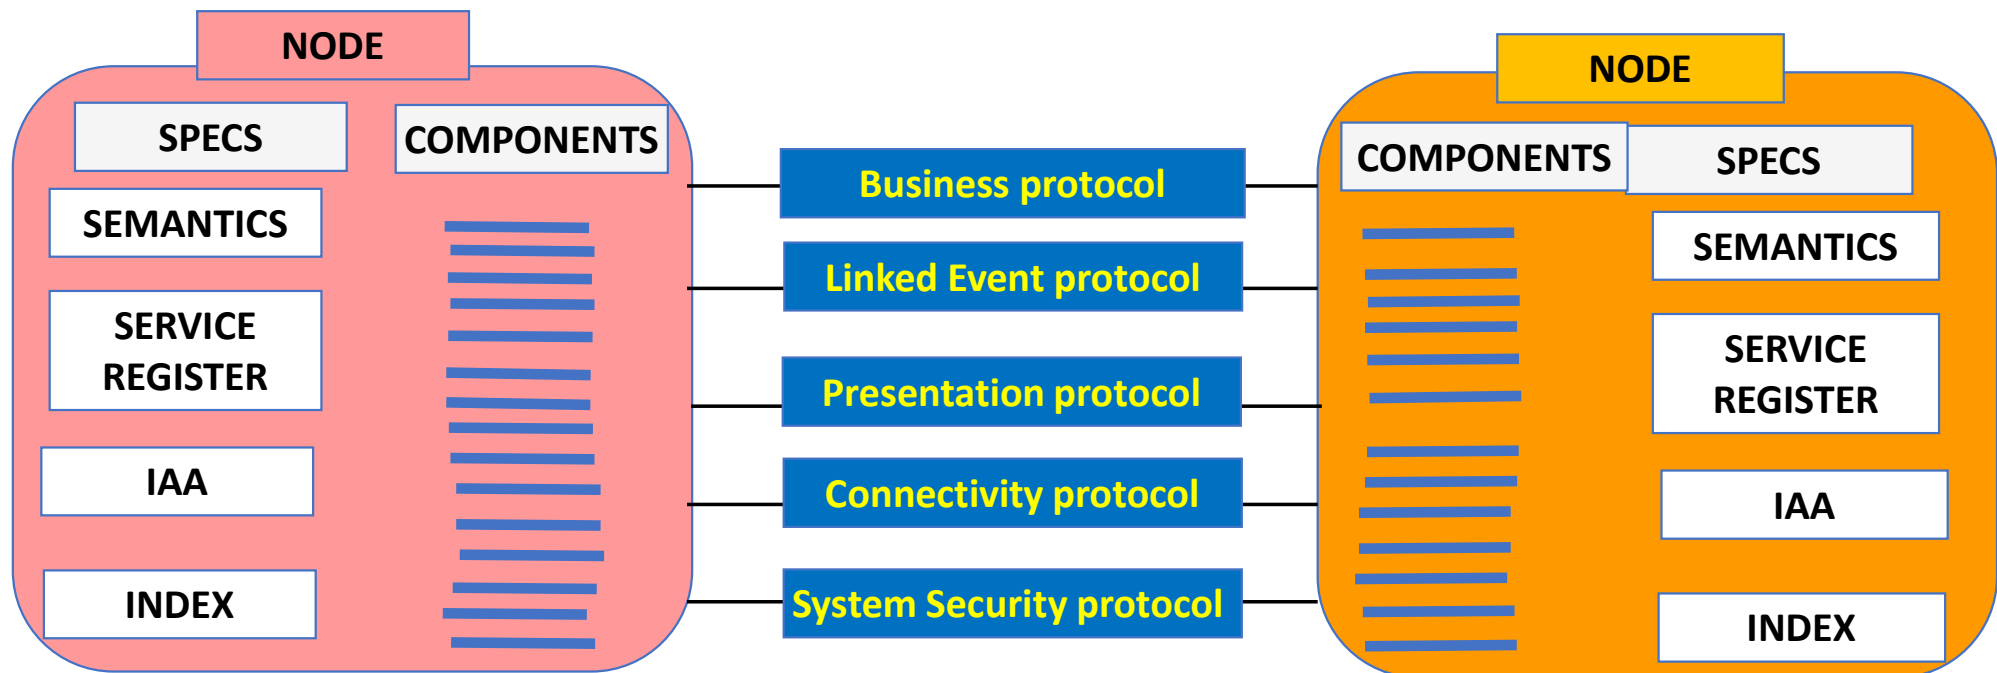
NODE

SPECS

COMPONENTS

SEMANTICS

SERVICE REGISTER

IAA

INDEX

Business protocol

Linked Event protocol

Presentation protocol

Connectivity protocol

System Security protocol

NODE

COMPONENTS

SPECS

SEMANTICS

SERVICE REGISTER

IAA

INDEX